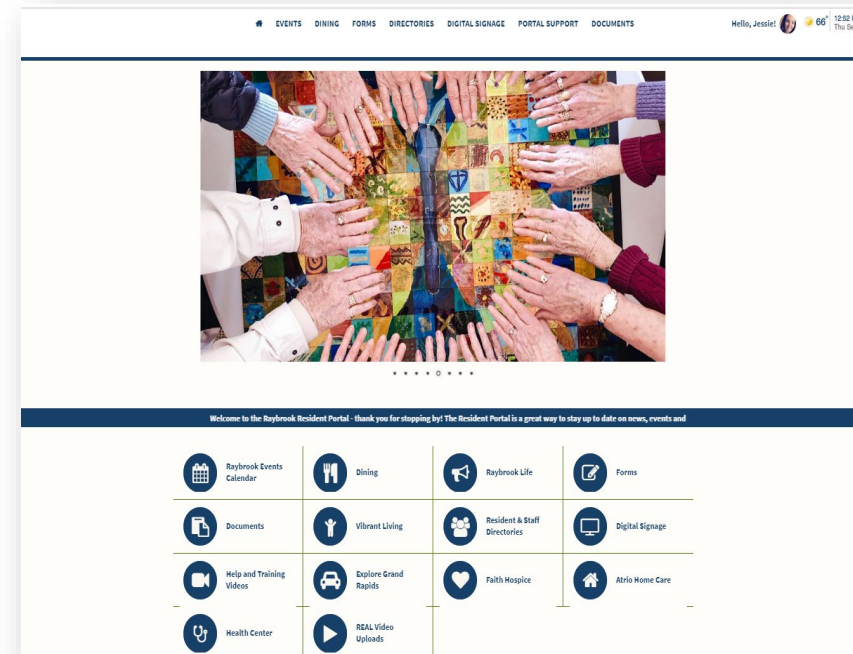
EVENTS DINING FORMS DIRECTORIES DIGITAL SIGNAGE PORTAL SUPPORT DOCUMENTS

Hello, Jessie! 66° 12:52 Thu Se

Welcome to the Raybrook Resident Portal - thank you for stopping by! The Resident Portal is a great way to stay up to date on news, events and

Raybrook Events Calendar
Dining
Raybrook Life
Forms
Documents
Vibrant Living
Resident & Staff Directories
Digital Signage
Help and Training Videos
Explore Grand Rapids
Faith Hospice
Atrio Home Care
Health Center
REAL Video Uploads